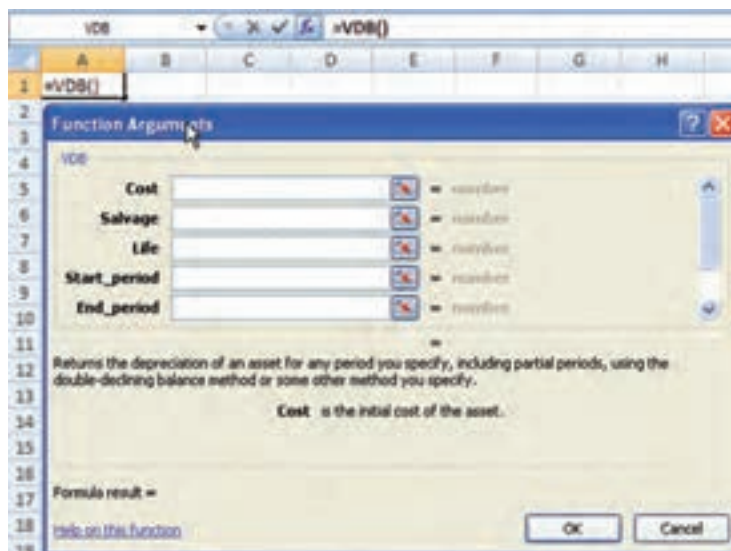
VDB

=VDB()

| | A | B | C | D | E | F | G | H |
|---|---|---|---|---|---|---|---|---|
| 1 | =VDB() | | | | | | | |
| 2 | | | | | | | | |
| 3 | | | | | | | | |
| 4 | | | | | | | | |
| 5 | | | | | | | | |
| 6 | | | | | | | | |
| 7 | | | | | | | | |
| 8 | | | | | | | | |
| 9 | | | | | | | | |
| 10 | | | | | | | | |
| 11 | | | | | | | | |
| 12 | | | | | | | | |
| 13 | | | | | | | | |
| 14 | | | | | | | | |
| 15 | | | | | | | | |
| 16 | | | | | | | | |
| 17 | | | | | | | | |
| 18 | | | | | | | | |

Function Arguments

VDB

Cost = number
Salvage = number
Life = number
Start_period = number
End_period = number

=

Returns the depreciation of an asset for any period you specify, including partial periods, using the double-declining balance method or some other method you specify.

Cost is the initial cost of the asset.

Formula result =

Help on this function

OK

Cancel